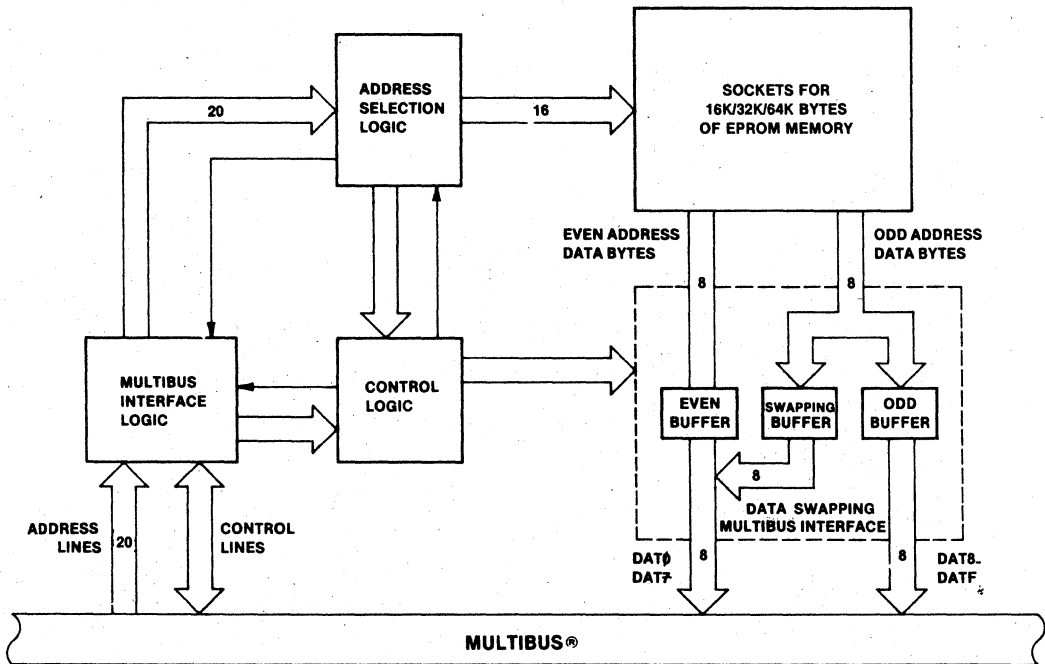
ADDRESS SELECTION LOGIC

20

16

SOCKETS FOR 16K/32K/64K BYTES OF EPROM MEMORY

EVEN ADDRESS DATA BYTES

ODD ADDRESS DATA BYTES

8

8

MULTIBUS INTERFACE LOGIC

CONTROL LOGIC

EVEN BUFFER

SWAPPING BUFFER

ODD BUFFER

8

DATA SWAPPING MULTIBUS INTERFACE

ADDRESS LINES

20

CONTROL LINES

DAT0 DAT7

8

8

DAT8-DATF

MULTIBUS®